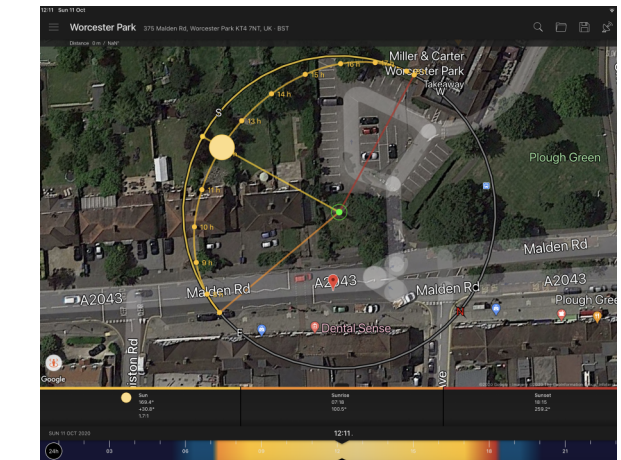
12:11 Sun 11 Oct

Worcester Park 375 Malden Rd, Worcester Park KT4 7NT, UK · BST

Distance · 0 m / 1 ft

Miller & Carter Worcester Park

Takeaway

W

16 h

15 h

14 h

13 h

S

11 h

10 h

9 h

E

Plough Green

Malden Rd

A2043

A2043

Malden Rd

A2043

Malden Rd

Plough Gree

Dental Sense

ston Rd

ve

Google

Sun 169.4° +30.8° 1.7:1

Sunrise 07:18 100.0°

Sunset 18:15 259.2°

SUN 11 OCT 2020

12:11

24h

03

06

09

15

18

21